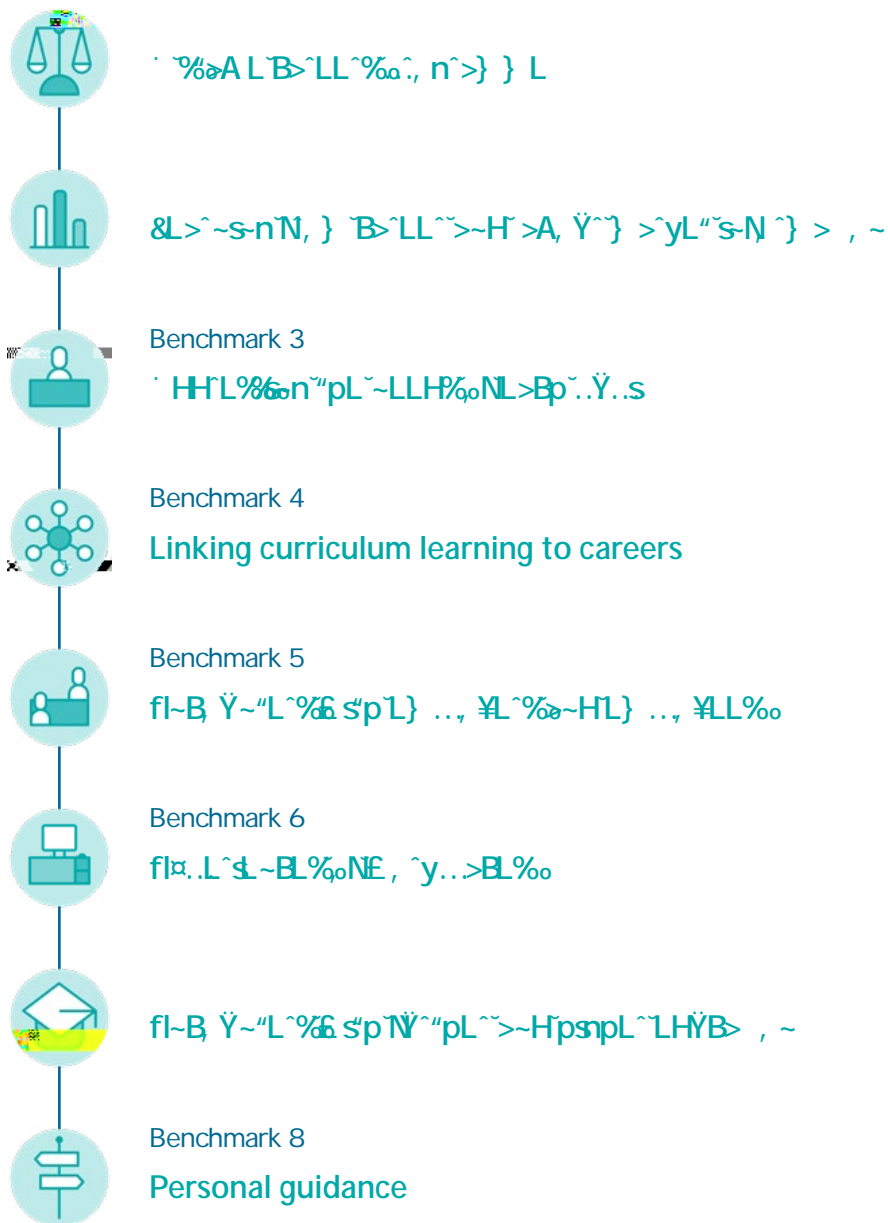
˙ ˜%ೋA L˜B>˜LL˜%ᴑ.˜, n˜>} } L

&L>˜~s-n˜N, } ˜B>˜LL˜˜>~H˜ >A, Ÿ˜˜} >˜yL"˜s-N, ˜} > , ~

Benchmark 3
˙ HH˜L%%ᴑn˜"pL˜~LLH%ᴑN˜L>Bp˜..Ÿ..s

Benchmark 4
Linking curriculum learning to careers

Benchmark 5
flɪ~B, Ÿ~"L˜%fi.s"p˜L} .., ¥L˜%ೋ~H˜L} .., ¥LL%ᴑ

Benchmark 6
flɪ¤..L˜sL~BL%ᴑN£ , ˜y...>BL%ᴑ

flɪ~B, Ÿ~"L˜%fi.s"p˜NŸ˜"pL˜˜>~H˜psnpL˜˜LHŸB> , ~

Benchmark 8
Personal guidance